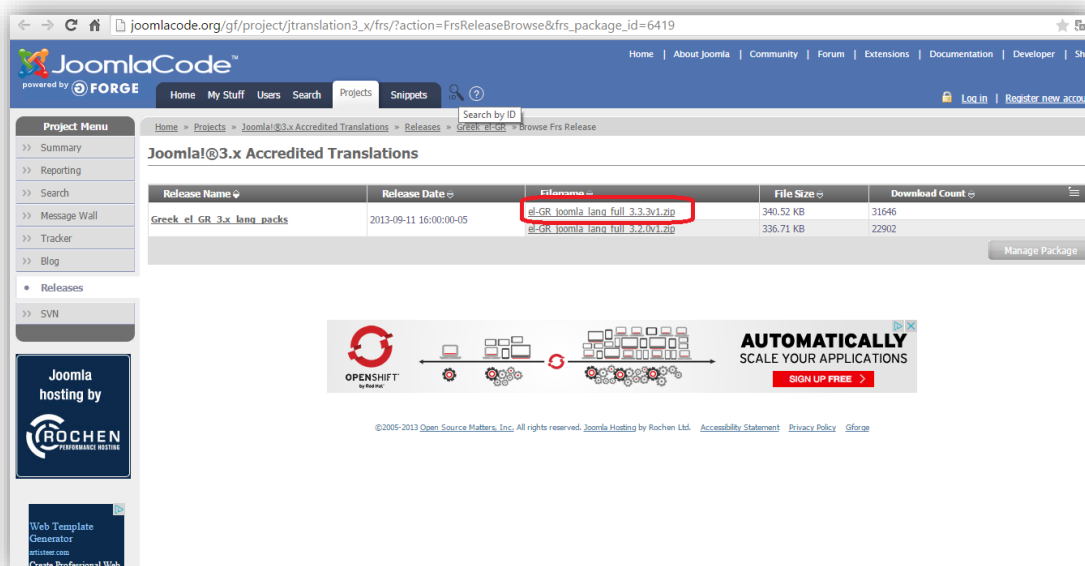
joomlacode.org/gf/project/jtranslation3_x/frs/?action=FrsReleaseBrowse&frs_package_id=6419

JoomlaCode™
powered by FORGE

Home | About Joomla | Community | Forum | Extensions | Documentation | Developer | Sh

Home My Stuff Users Search Projects Snippets

Search by ID

Log in | Register new accou

Project Menu
Summary
Reporting
Search
Message Wall
Tracker
Blog
Releases
SVN

Home » Projects » Joomla!®3.x Accredited Translations » Releases » Greek_el-GR » Browse Frs Release

Joomla!®3.x Accredited Translations

| Release Name | Release Date | Filename | File Size | Download Count |
|---|---|---|---|---|
| Greek_el_GR_3.x_lang_packs | 2013-09-11 16:00:00-05 | el-GR_joomla_lang_full_3.3.3v1.zip | 340.52 KB | 31646 |
| | | el-GR_joomla_lang_full_3.2.0v1.zip | 336.71 KB | 22902 |

Manage Package

Joomla hosting by ROCHEN PERFORMANCE HOSTING

OPENSHIFT by Red Hat
AUTOMATICALLY
SCALE YOUR APPLICATIONS
SIGN UP FREE

©2005-2013 Open Source Matters, Inc. All rights reserved. Joomla Hosting by Rochen Ltd. Accessibility Statement Privacy Policy Gforge

Web Template Generator
artisteer.com
Create Professional Web